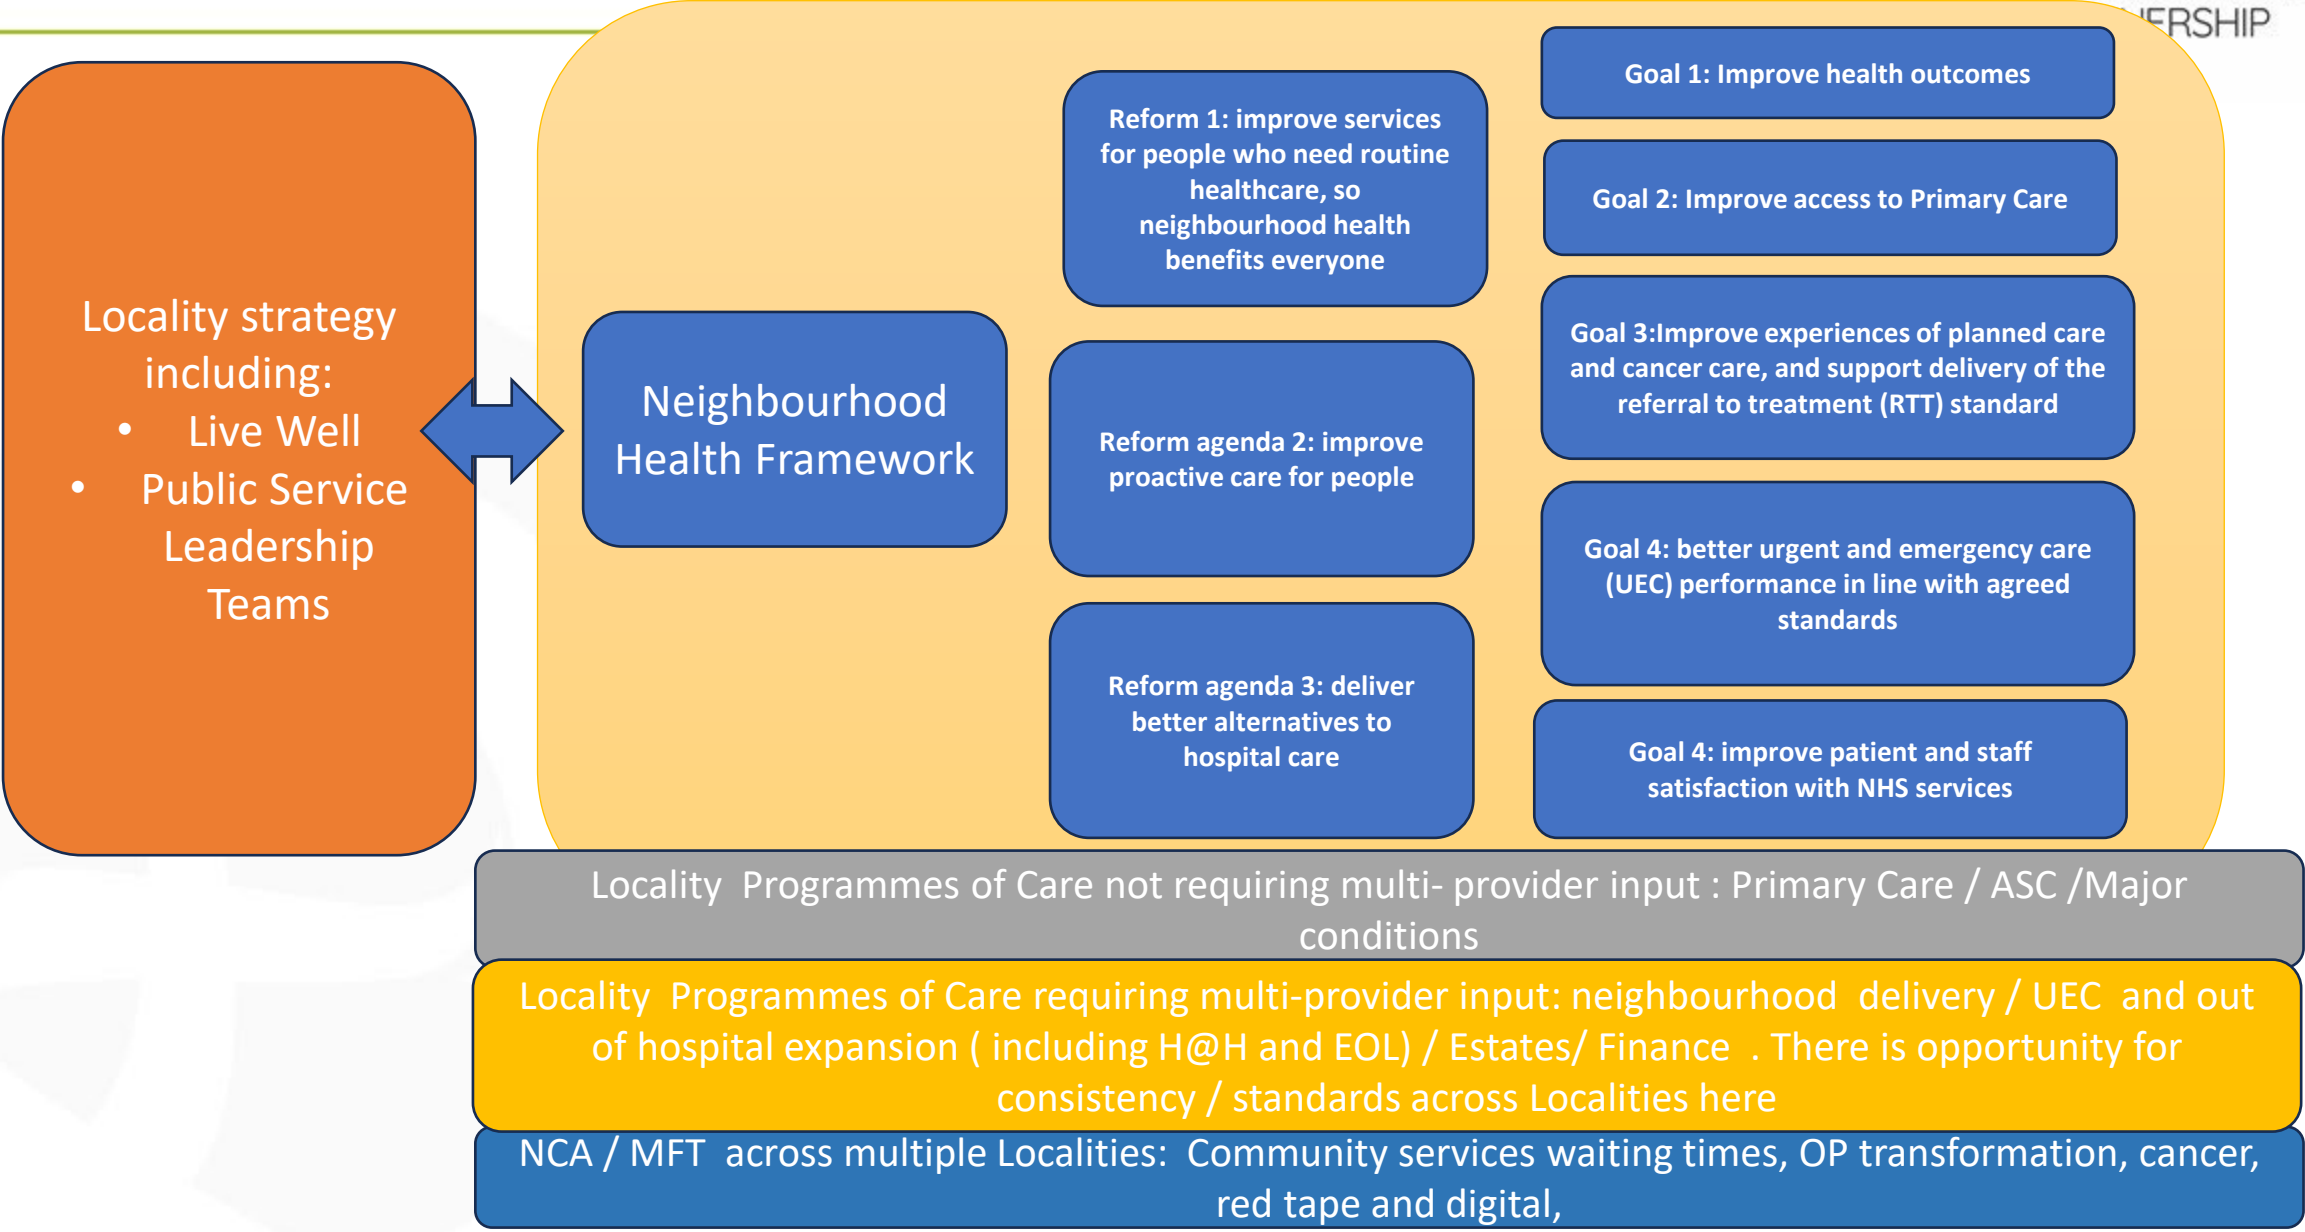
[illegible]ERSHIP

Locality strategy including:
• Live Well
• Public Service Leadership Teams

Neighbourhood Health Framework

Reform 1: improve services for people who need routine healthcare, so neighbourhood health benefits everyone

Reform agenda 2: improve proactive care for people

Reform agenda 3: deliver better alternatives to hospital care

Goal 1: Improve health outcomes

Goal 2: Improve access to Primary Care

Goal 3:Improve experiences of planned care and cancer care, and support delivery of the referral to treatment (RTT) standard

Goal 4: better urgent and emergency care (UEC) performance in line with agreed standards

Goal 4: improve patient and staff satisfaction with NHS services

Locality Programmes of Care not requiring multi- provider input : Primary Care / ASC /Major conditions

Locality Programmes of Care requiring multi-provider input: neighbourhood delivery / UEC and out of hospital expansion ( including H@H and EOL) / Estates/ Finance . There is opportunity for consistency / standards across Localities here

NCA / MFT across multiple Localities: Community services waiting times, OP transformation, cancer, red tape and digital,